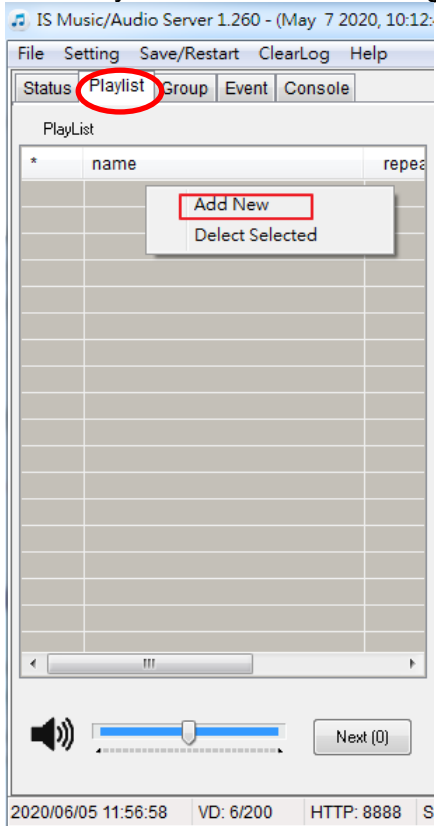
IS Music/Audio Server 1.260 - (May 7 2020, 10:12:

File Setting Save/Restart ClearLog Help

Status Playlist Group Event Console

PlayList

| * | name | repea |
|---|---|---|

Add New
Delect Selected

Next (0)

2020/06/05 11:56:58 VD: 6/200 HTTP: 8888 S